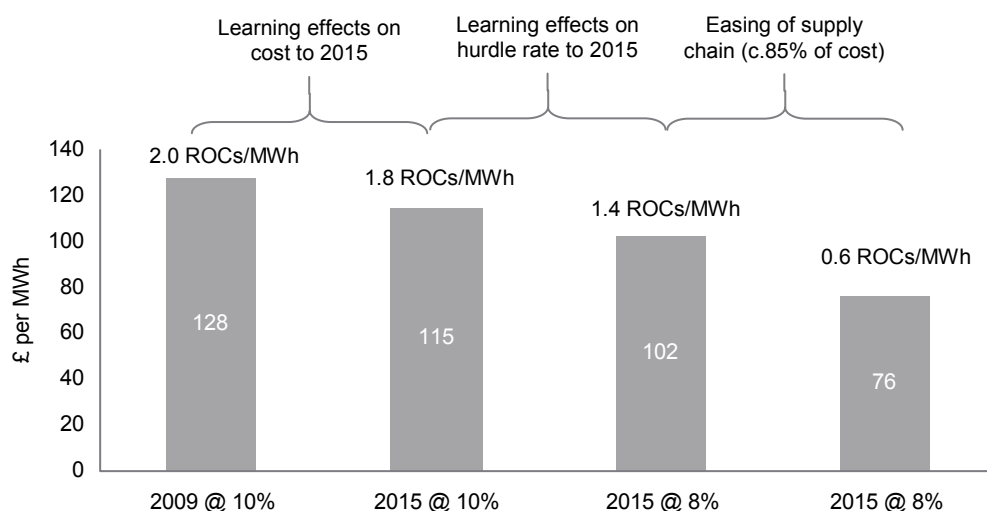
Learning effects on cost to 2015

Learning effects on hurdle rate to 2015

Easing of supply chain (c.85% of cost)

140
120
100
80
60
40
20
0

£ per MWh

2.0 ROCs/MWh
128
2009 @ 10%

1.8 ROCs/MWh
115
2015 @ 10%

1.4 ROCs/MWh
102
2015 @ 8%

0.6 ROCs/MWh
76
2015 @ 8%